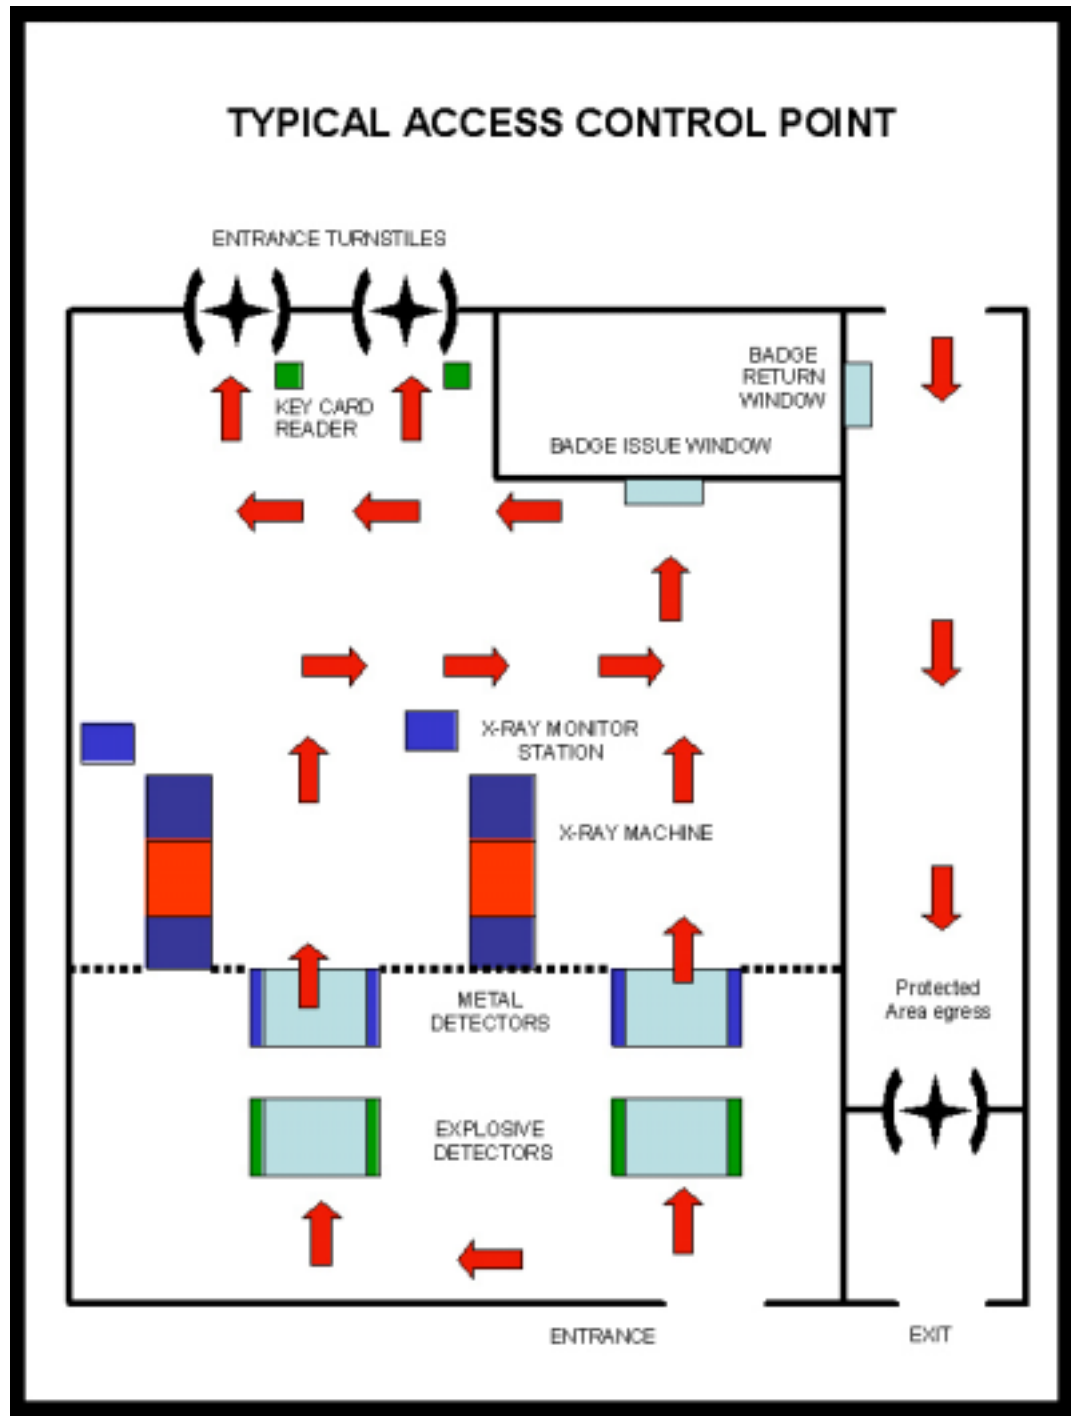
TYPICAL ACCESS CONTROL POINT

ENTRANCE TURNSTILES

KEY CARD READER

BADGE RETURN WINDOW

BADGE ISSUE WINDOW

X-RAY MONITOR STATION

X-RAY MACHINE

METAL DETECTORS

Protected Area egress

EXPLOSIVE DETECTORS

ENTRANCE

EXIT